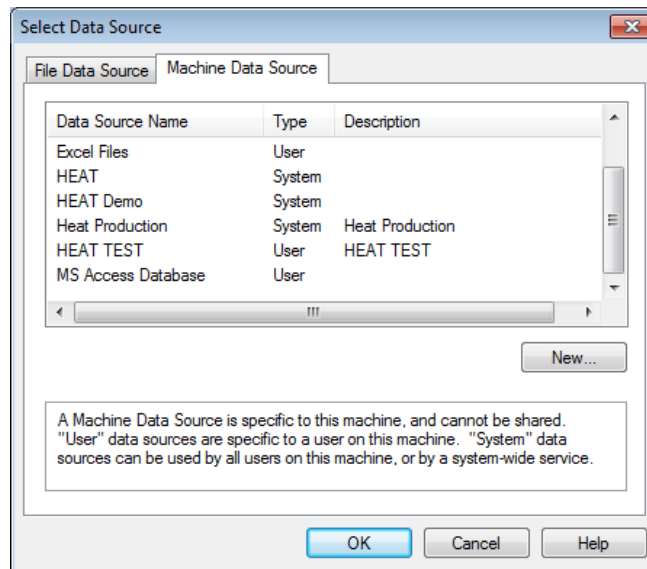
Select Data Source

File Data Source | Machine Data Source

| Data Source Name | Type | Description |
|---|---|---|
| Excel Files | User | |
| HEAT | System | |
| HEAT Demo | System | |
| Heat Production | System | Heat Production |
| HEAT TEST | User | HEAT TEST |
| MS Access Database | User | |

New...

A Machine Data Source is specific to this machine, and cannot be shared. "User" data sources are specific to a user on this machine. "System" data sources can be used by all users on this machine, or by a system-wide service.

OK | Cancel | Help